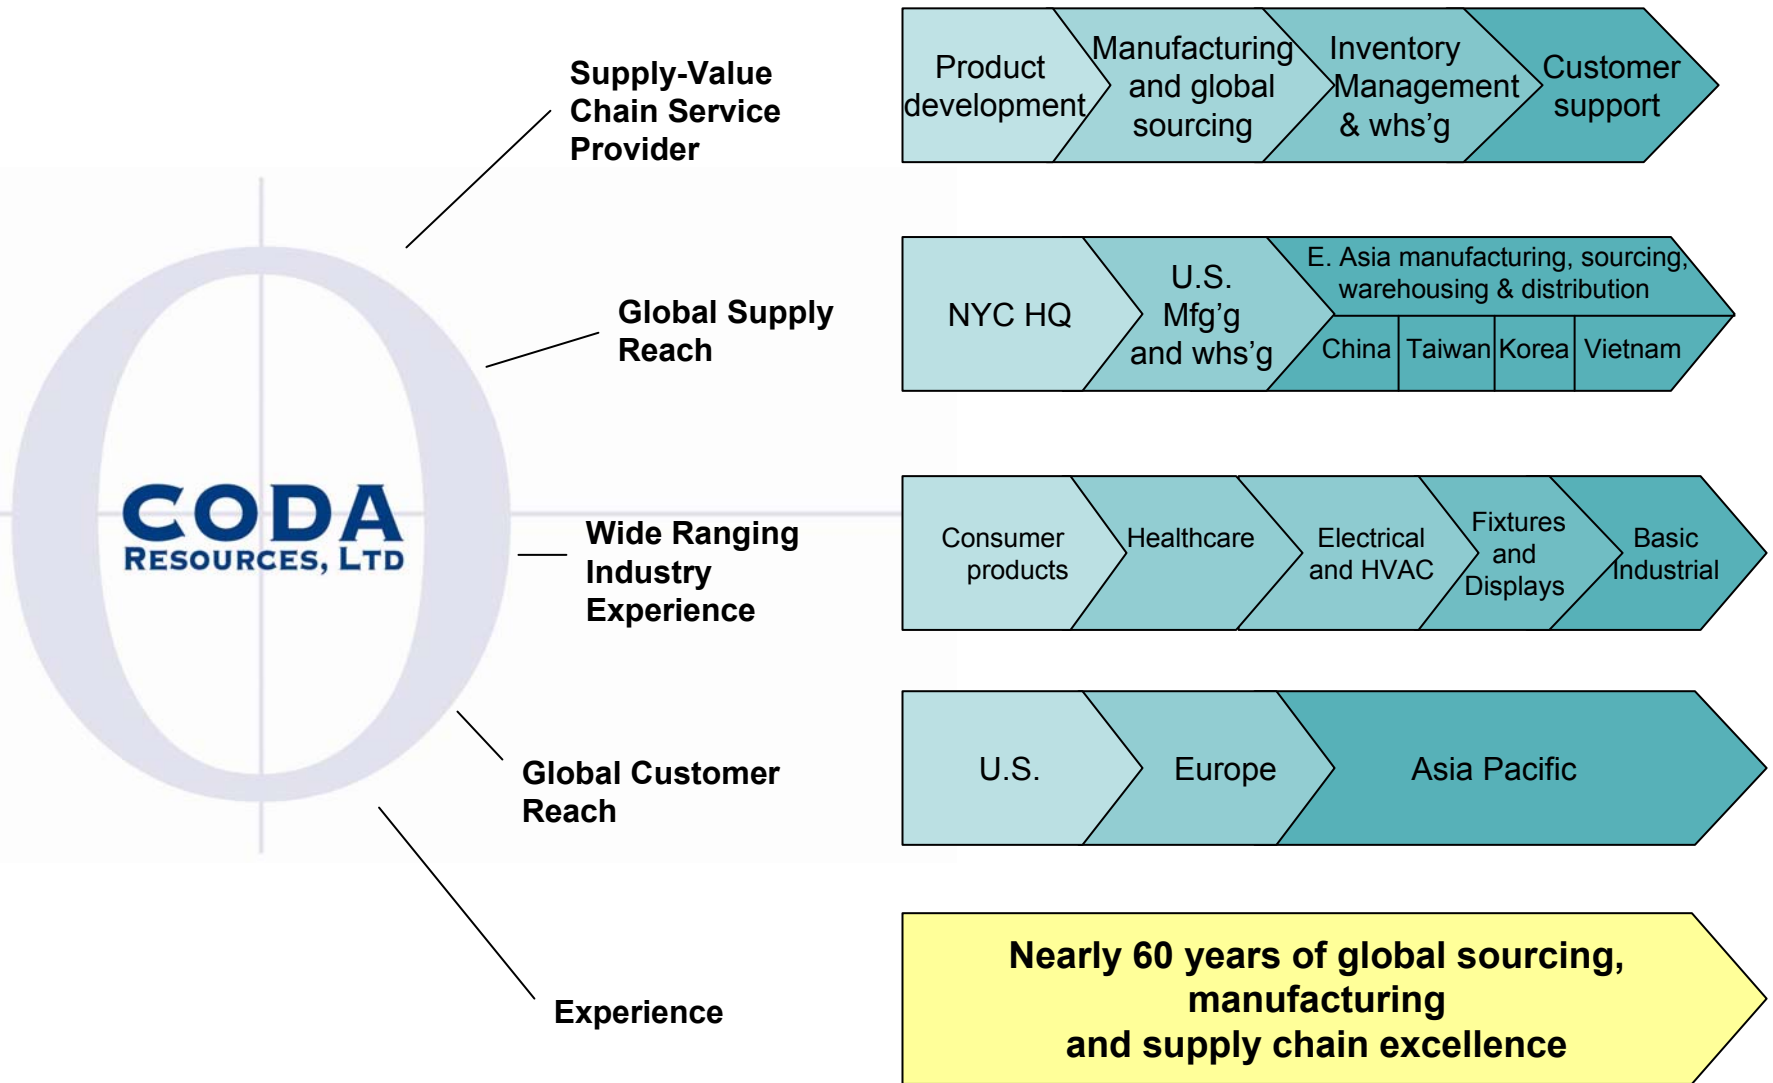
CODA
RESOURCES, LTD

Supply-Value Chain Service Provider

Product development

Manufacturing and global sourcing

Inventory Management & whs'g

Customer support

Global Supply Reach

NYC HQ

U.S. Mfg'g and whs'g

E. Asia manufacturing, sourcing, warehousing & distribution

| China | Taiwan | Korea | Vietnam |
|---|---|---|---|

Wide Ranging Industry Experience

Consumer products

Healthcare

Electrical and HVAC

Fixtures and Displays

Basic Industrial

Global Customer Reach

U.S.

Europe

Asia Pacific

Experience

Nearly 60 years of global sourcing, manufacturing and supply chain excellence